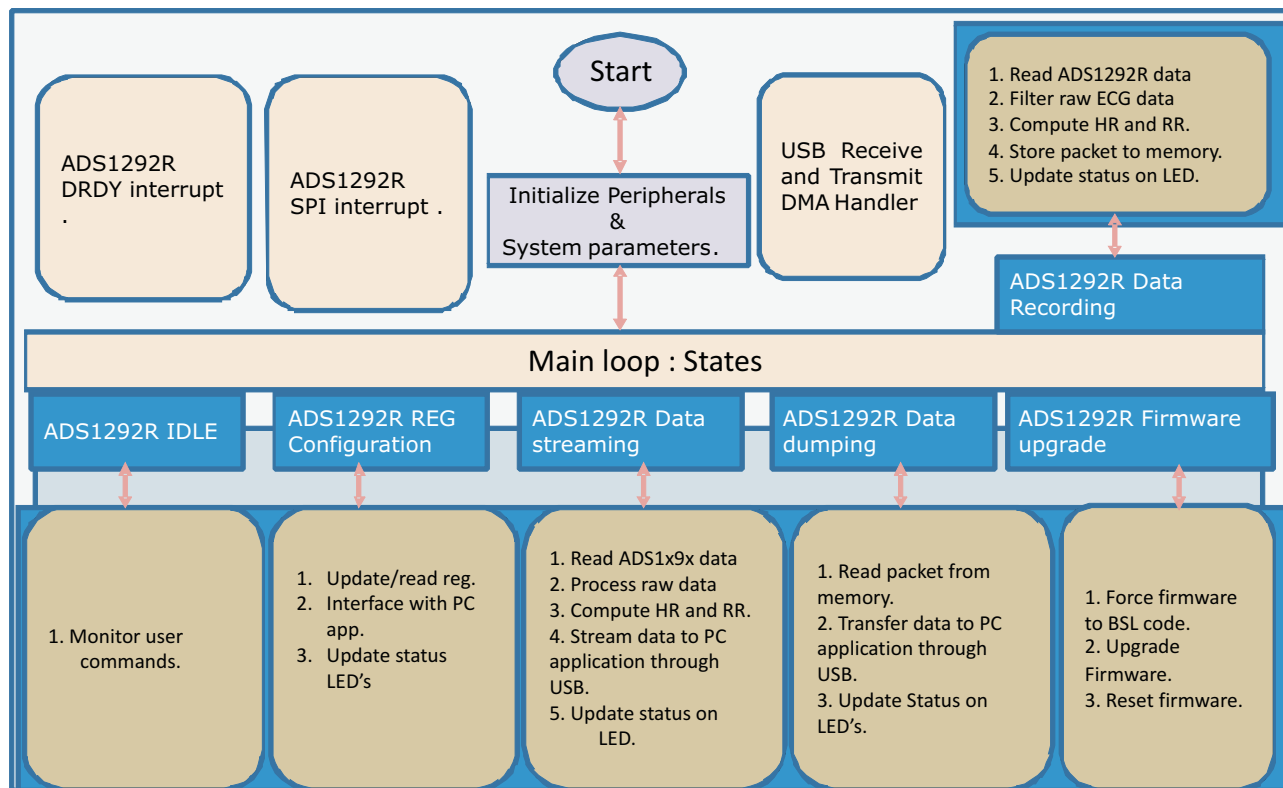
ADS1292R DRDY interrupt .

ADS1292R SPI interrupt .

Start

Initialize Peripherals & System parameters.

USB Receive and Transmit DMA Handler

1. Read ADS1292R data
2. Filter raw ECG data
3. Compute HR and RR.
4. Store packet to memory.
5. Update status on LED.

ADS1292R Data Recording

Main loop : States

ADS1292R IDLE

ADS1292R REG Configuration

ADS1292R Data streaming

ADS1292R Data dumping

ADS1292R Firmware upgrade

1. Monitor user commands.

1. Update/read reg.
2. Interface with PC app.
3. Update status LED's

1. Read ADS1x9x data
2. Process raw data
3. Compute HR and RR.
4. Stream data to PC application through USB.
5. Update status on LED.

1. Read packet from memory.
2. Transfer data to PC application through USB.
3. Update Status on LED's.

1. Force firmware to BSL code.
2. Upgrade Firmware.
3. Reset firmware.